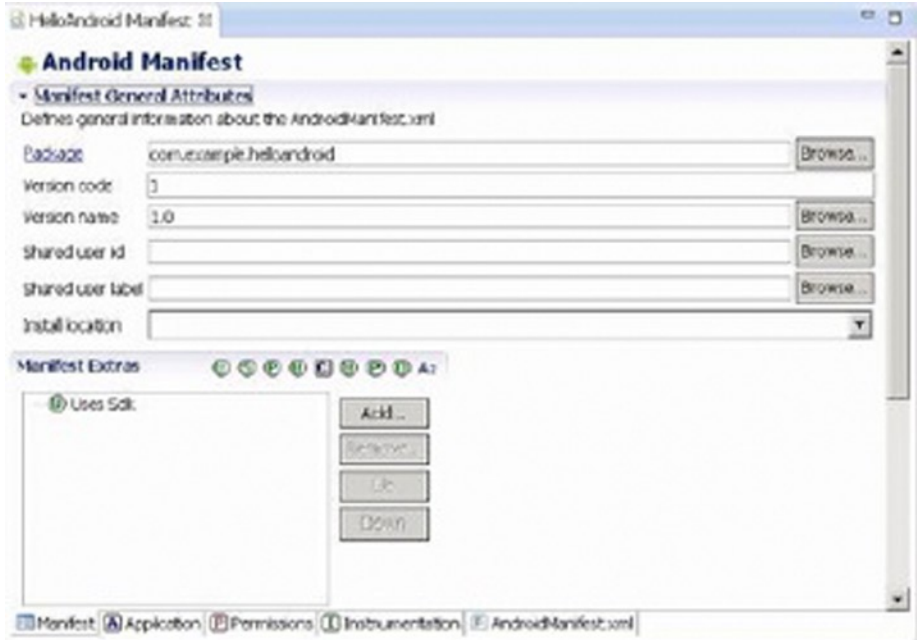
HelloAndroid Manifest

Android Manifest

Manifest General Attributes

Defines general information about the AndroidManifest.xml

Package com.example.helloandroid Browse...

Version code 1

Version name 1.0 Browse...

Shared user id Browse...

Shared user label Browse...

Install location

Manifest Extras Az

Uses Sdk

Add...

Remove...

Up

Down

Manifest | Application | Permissions | Instrumentation | AndroidManifest.xml